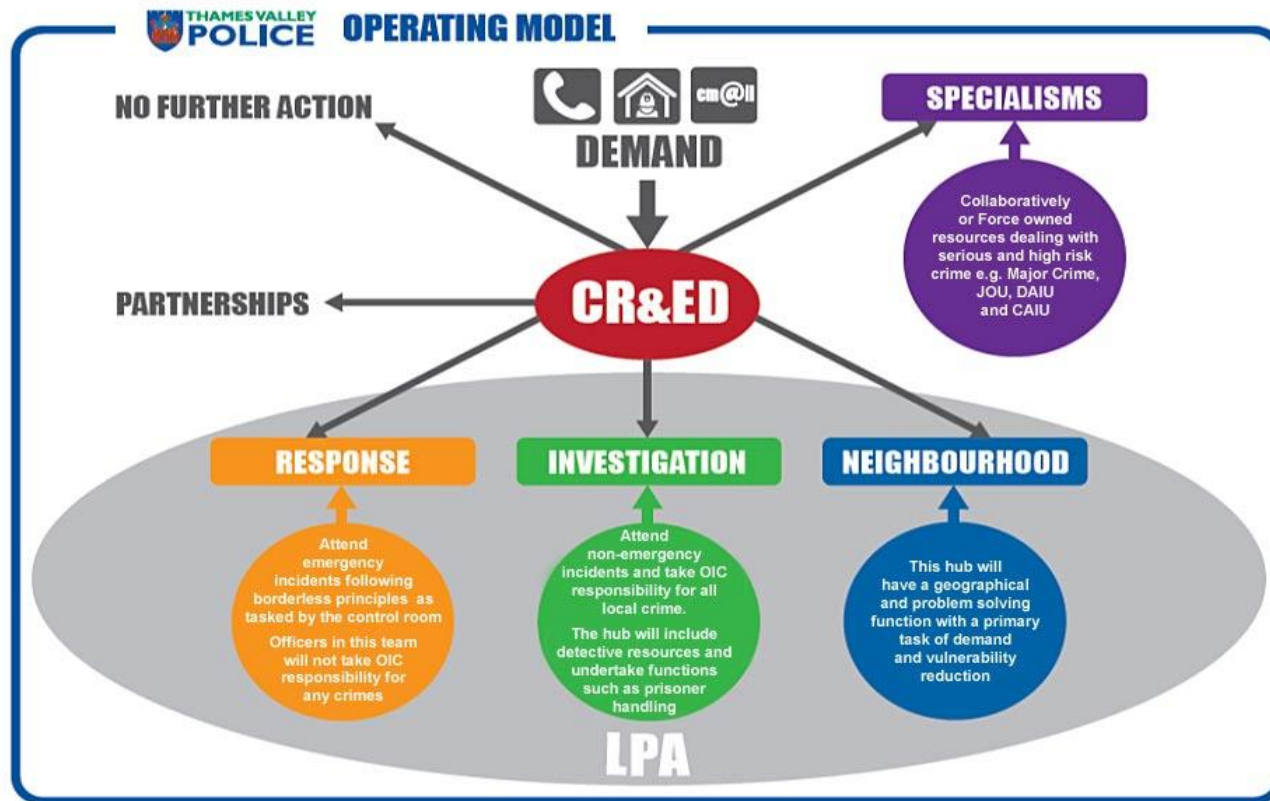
THAMES VALLEY POLICE OPERATING MODEL

NO FURTHER ACTION

cm@il

DEMAND

SPECIALISMS

Collaboratively or Force owned resources dealing with serious and high risk crime e.g. Major Crime, JOU, DAIU and CAIU

PARTNERSHIPS

CR&ED

RESPONSE

INVESTIGATION

NEIGHBOURHOOD

Attend emergency incidents following borderless principles as tasked by the control room

Officers in this team will not take OIC responsibility for any crimes

Attend non-emergency incidents and take OIC responsibility for all local crime.

The hub will include detective resources and undertake functions such as prisoner handling

This hub will have a geographical and problem solving function with a primary task of demand and vulnerability reduction

LPA